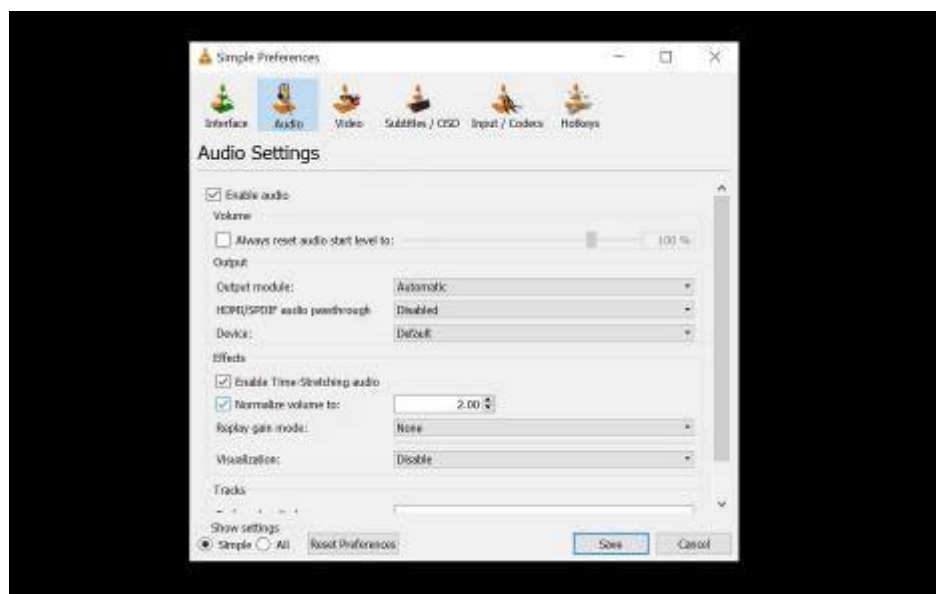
Simple Preferences

Interface
Audio
Video
Subtitles / OSD
Input / Codecs
Hotkeys

Audio Settings

Enable audio
Volume
Always reset audio start level to:
100 %
Output
Output module:
Automatic
HDMI/SPDIF audio passthrough
Disabled
Device:
Default
Effects
Enable Time-Stretching audio
Normalize volume to:
2.00
Replay gain mode:
None
Visualization:
Disable
Tracks
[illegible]

Show settings
Simple
All
Reset Preferences
Save
Cancel